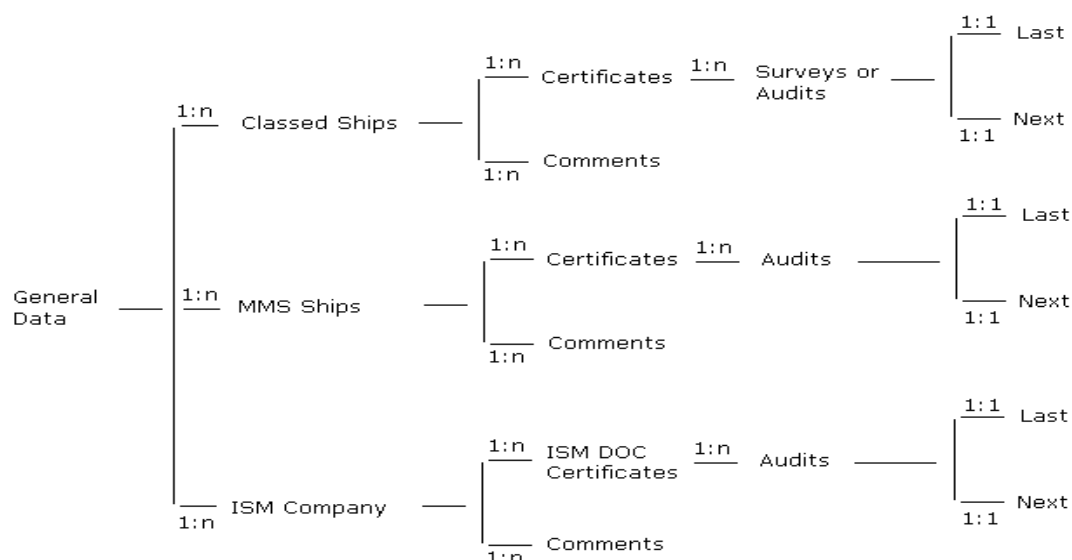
General Data

1:n Classed Ships

1:n Certificates 1:n Surveys or Audits

1:1 Last

1:1 Next

1:n Comments

1:n MMS Ships

1:n Certificates 1:n Audits

1:1 Last

1:1 Next

1:n Comments

1:n ISM Company

1:n ISM DOC Certificates 1:n Audits

1:1 Last

1:1 Next

1:n Comments